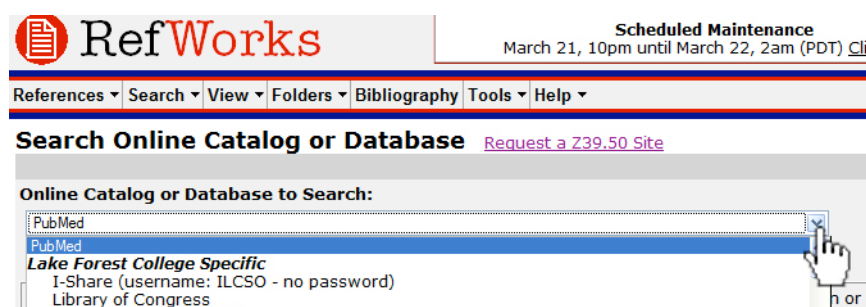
RefWorks

Scheduled Maintenance
March 21, 10pm until March 22, 2am (PDT) Cli

References ▾ Search ▾ View ▾ Folders ▾ Bibliography Tools ▾ Help ▾

Search Online Catalog or Database Request a Z39.50 Site

Online Catalog or Database to Search:

PubMed

PubMed

Lake Forest College Specific

I-Share (username: ILCSO - no password)

Library of Congress

n or